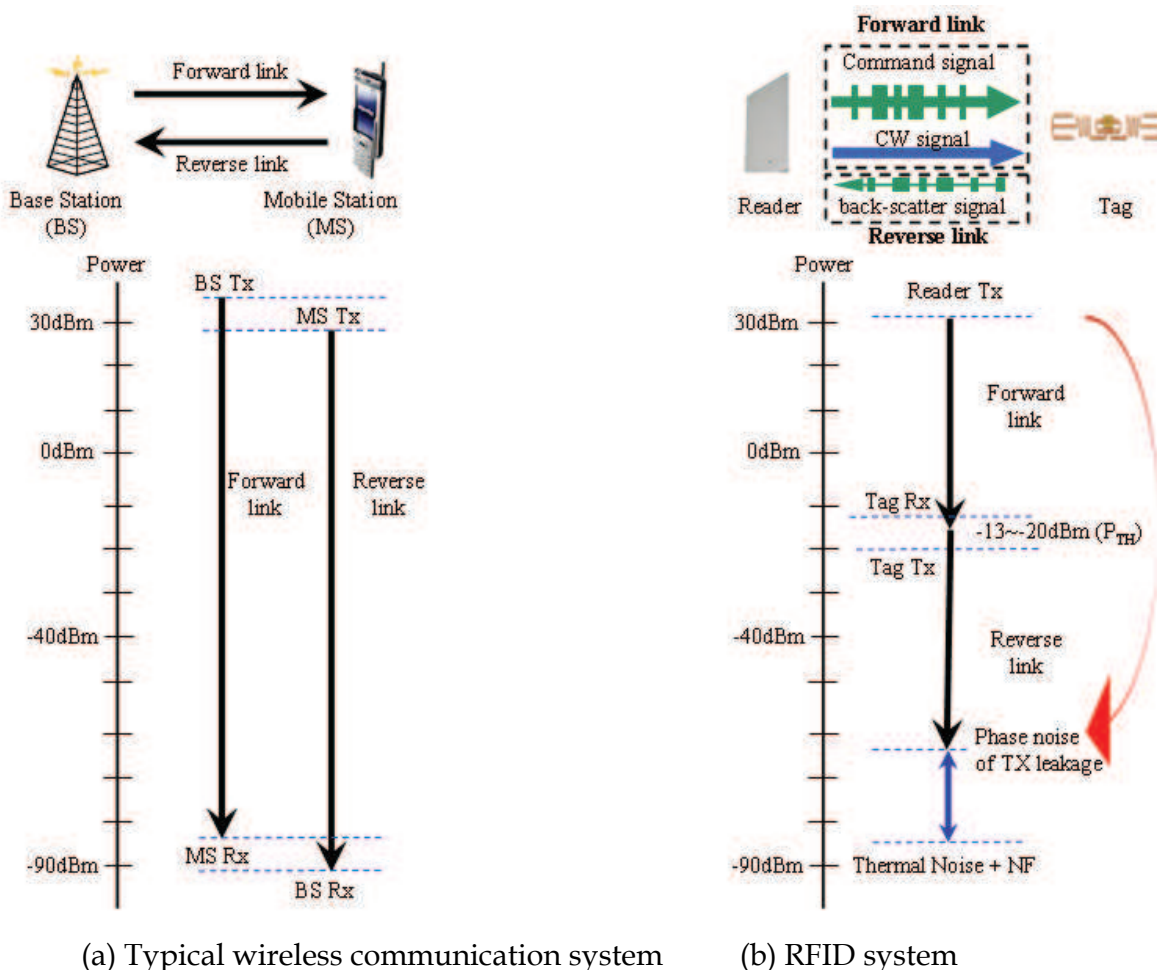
Forward link

Reverse link

Base Station (BS)

Mobile Station (MS)

Power

BS Tx

MS Tx

30dBm

0dBm

Forward link

Reverse link

-40dBm

-90dBm

MS Rx

BS Rx

Forward link

Command signal

CW signal

Reader

back-scatter signal

Tag

Reverse link

Power

Reader Tx

30dBm

Forward link

0dBm

Tag Rx

-13~-20dBm ($P_{TH}$)

Tag Tx

-40dBm

Reverse link

Phase noise of TX leakage

-90dBm

Thermal Noise + NF

(a) Typical wireless communication system

(b) RFID system